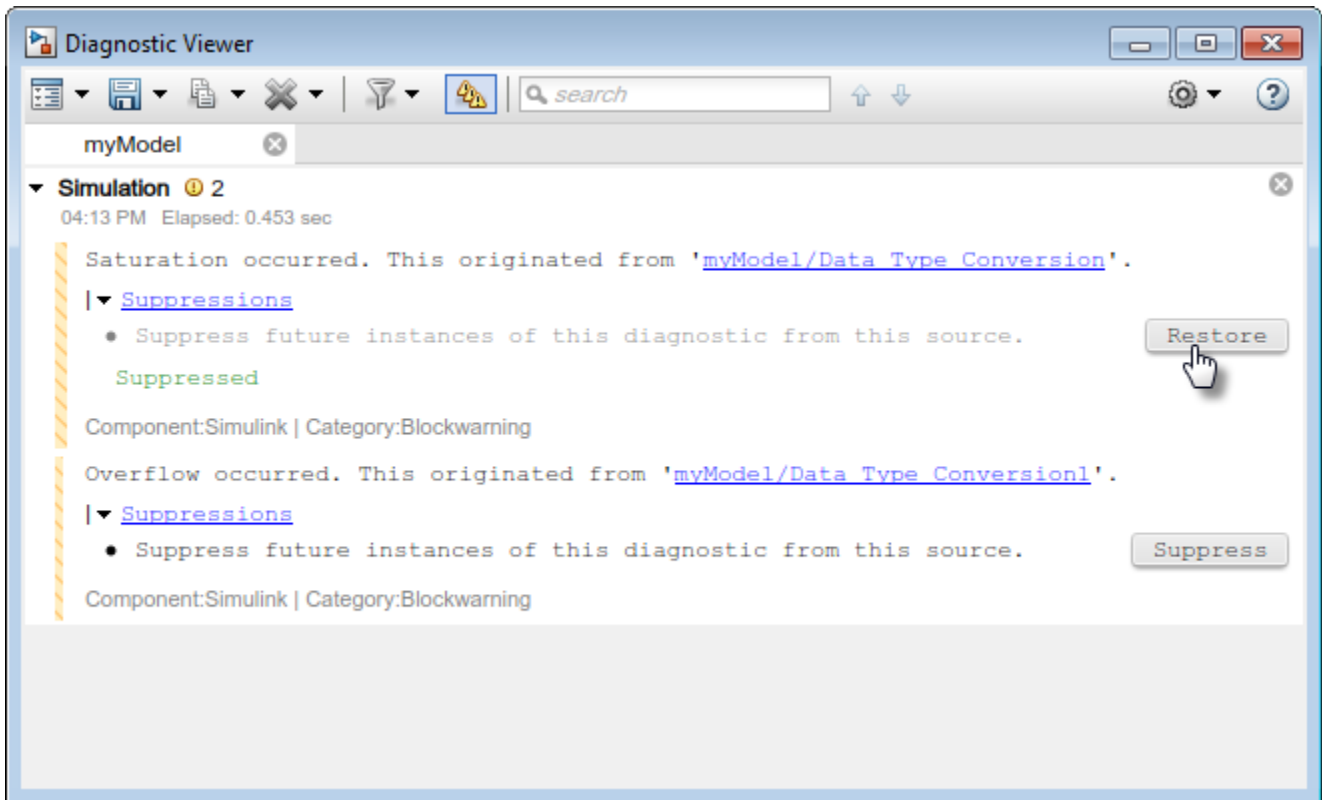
Diagnostic Viewer

search

myModel

Simulation 2
04:13 PM Elapsed: 0.453 sec

Saturation occurred. This originated from 'myModel/Data Type Conversion'.

Suppressions

• Suppress future instances of this diagnostic from this source. Restore

Suppressed

Component:Simulink | Category:Blockwarning

Overflow occurred. This originated from 'myModel/Data Type Conversion1'.

Suppressions

• Suppress future instances of this diagnostic from this source. Suppress

Component:Simulink | Category:Blockwarning